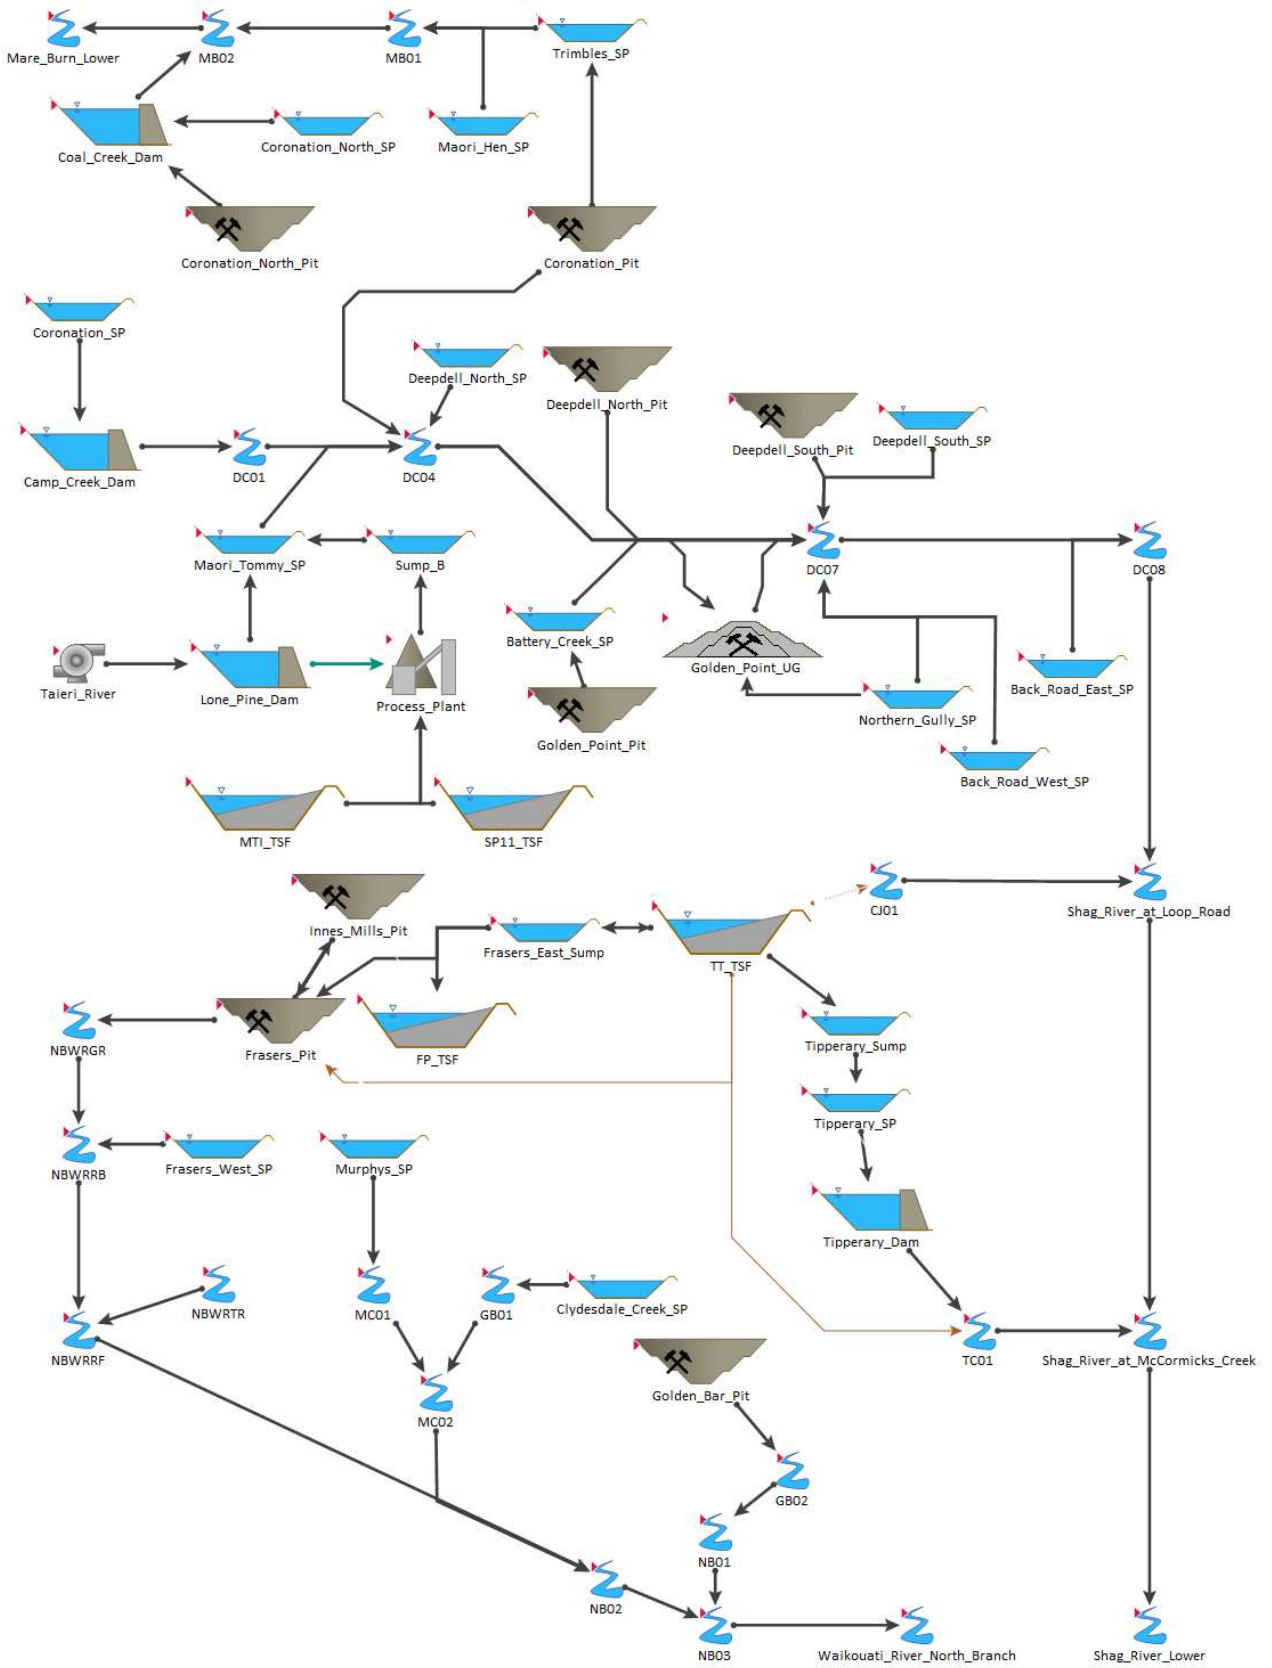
Mare_Burn_Lower
MB02
MB01
Trimbles_SP
Coal_Creek_Dam
Coronation_North_SP
Maori_Hen_SP
Coronation_North_Pit
Coronation_Pit
Coronation_SP
Deepdell_North_SP
Deepdell_North_Pit
Deepdell_South_Pit
Deepdell_South_SP
Camp_Creek_Dam
DC01
DC04
DC07
DC08
Maori_Tommy_SP
Sump_B
Battery_Creek_SP
Golden_Point_UG
Taieri_River
Lone_Pine_Dam
Process_Plant
Northern_Gully_SP
Back_Road_East_SP
Golden_Point_Pit
Back_Road_West_SP
MTI_TSF
SP11_TSF
CJ01
Shag_River_at_Loop_Road
Innes_Mills_Pit
Frasers_East_Sump
TT_TSF
NBWRGR
Frasers_Pit
FP_TSF
Tipperary_Sump
Tipperary_SP
NBWRRB
Frasers_West_SP
Murphys_SP
Tipperary_Dam
NBWRTR
MC01
GB01
Clydesdale_Creek_SP
NBWRRF
TC01
Shag_River_at_McCormicks_Creek
MC02
Golden_Bar_Pit
GB02
NB01
NB02
NB03
Waikouati_River_North_Branch
Shag_River_Lower